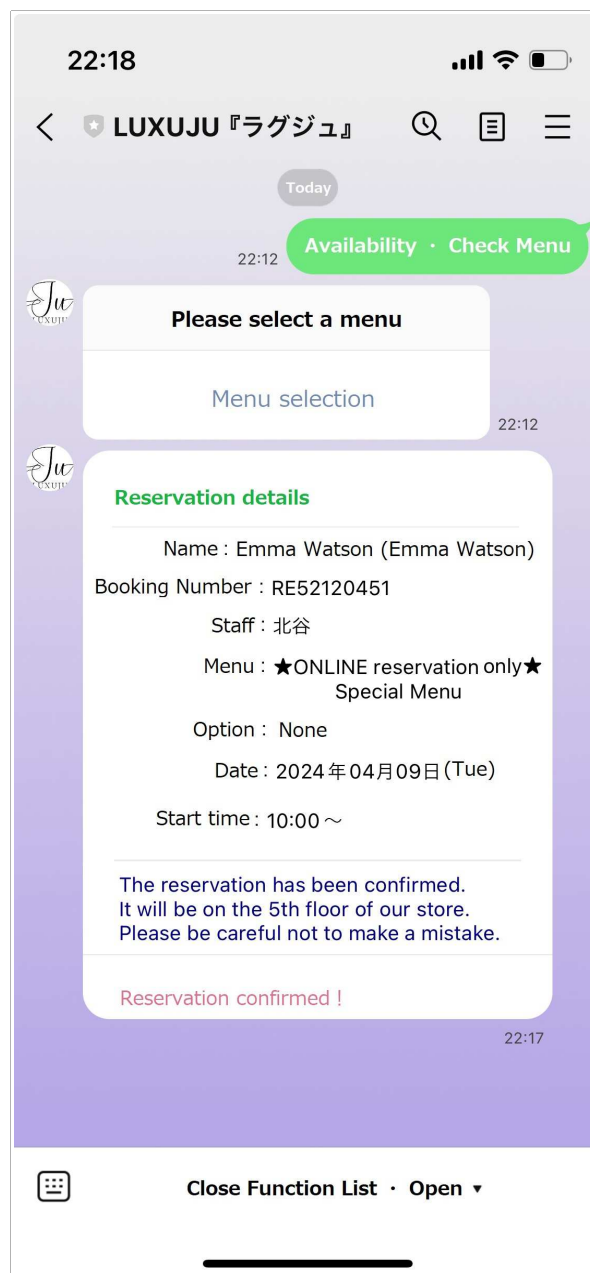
22:18

LUXUJU『ラグジュ』

Today

Availability · Check Menu

22:12

Ju
LUXUJU

Please select a menu

Menu selection

22:12

Ju
LUXUJU

Reservation details

Name : Emma Watson (Emma Watson)

Booking Number : RE52120451

Staff : 北谷

Menu : ★ONLINE reservation only★ Special Menu

Option : None

Date : 2024年04月09日(Tue)

Start time : 10:00～

The reservation has been confirmed.
It will be on the 5th floor of our store.
Please be careful not to make a mistake.

Reservation confirmed !

22:17

Close Function List · Open ▾